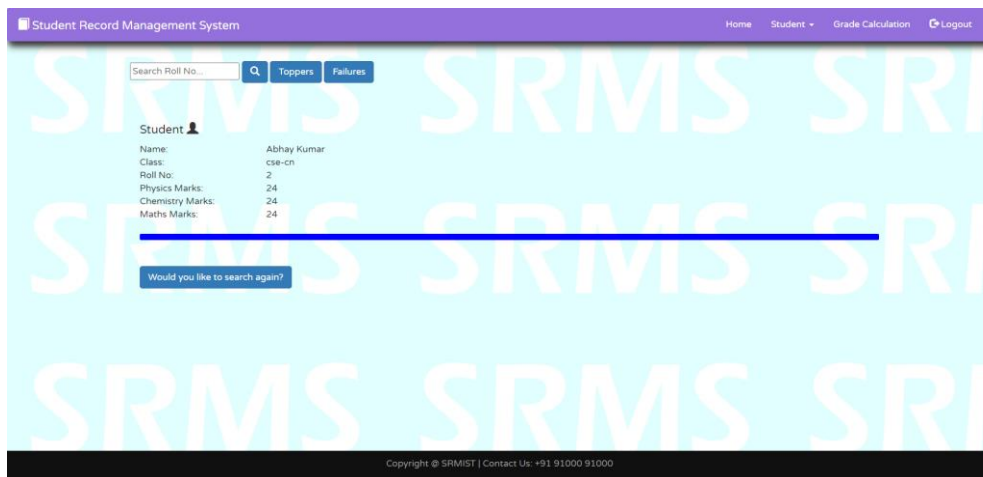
Student Record Management System

Home Student Grade Calculation Logout

Search Roll No... Toppers Failures

SRMS SRMS SR

Student

| Name: | Abhay Kumar |
|---|---|
| Class: | cse-cn |
| Roll No: | 2 |
| Physics Marks: | 24 |
| Chemistry Marks: | 24 |
| Maths Marks: | 24 |

SRMS SRMS SR

Would you like to search again?

SRMS SRMS SR

Copyright @ SRMIST | Contact Us: +91 91000 91000